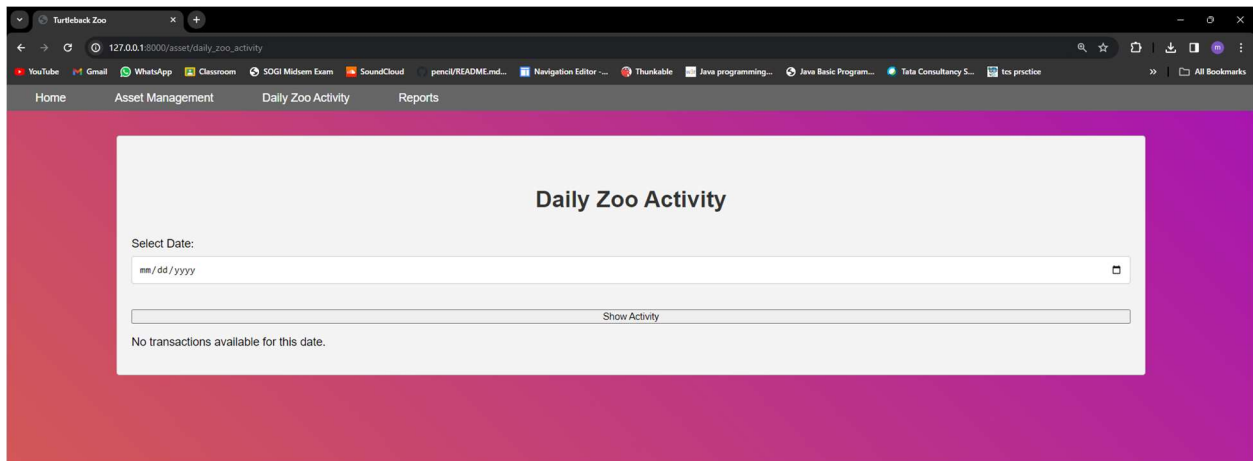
Turtleback Zoo

127.0.0.1:8000/asset/daily_zoo_activity

YouTube Gmail WhatsApp Classroom SOGI Midsem Exam SoundCloud pencil/README.md... Navigation Editor -... Thunkable Java programming... Java Basic Program... Tata Consultancy S... tcs prsctice

All Bookmarks

Home Asset Management Daily Zoo Activity Reports

Daily Zoo Activity

Select Date:

mm/dd/yyyy

Show Activity

No transactions available for this date.